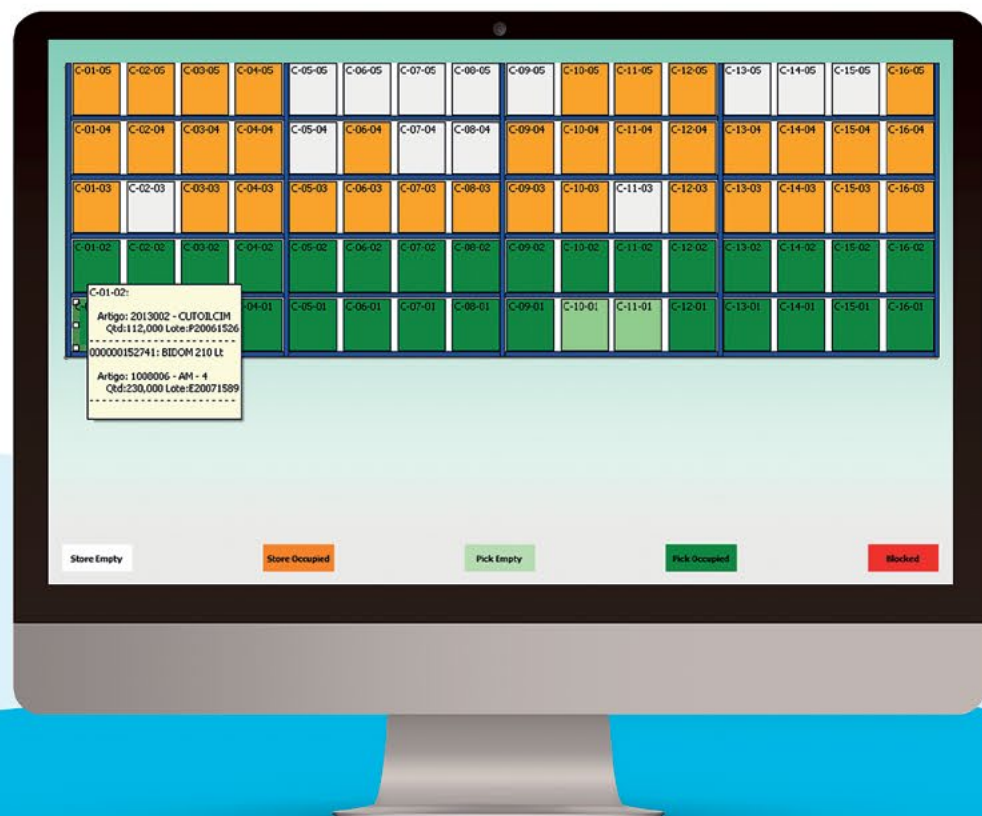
C-01-05 C-02-05 C-03-05 C-04-05 C-05-05 C-06-05 C-07-05 C-08-05 C-09-05 C-10-05 C-11-05 C-12-05 C-13-05 C-14-05 C-15-05 C-16-05

C-01-04 C-02-04 C-03-04 C-04-04 C-05-04 C-06-04 C-07-04 C-08-04 C-09-04 C-10-04 C-11-04 C-12-04 C-13-04 C-14-04 C-15-04 C-16-04

C-01-03 C-02-03 C-03-03 C-04-03 C-05-03 C-06-03 C-07-03 C-08-03 C-09-03 C-10-03 C-11-03 C-12-03 C-13-03 C-14-03 C-15-03 C-16-03

C-01-02 C-02-02 C-03-02 C-04-02 C-05-02 C-06-02 C-07-02 C-08-02 C-09-02 C-10-02 C-11-02 C-12-02 C-13-02 C-14-02 C-15-02 C-16-02

C-04-01 C-05-01 C-06-01 C-07-01 C-08-01 C-09-01 C-10-01 C-11-01 C-12-01 C-13-01 C-14-01 C-15-01 C-16-01

C-01-02:
Artigo: 2013002 - CUTOILCIM
Qtd:112,000 Lote:P20061526
000000152741: BIDOM 210 Lt
Artigo: 1000006 - AM - 4
Qtd:230,000 Lote:E20071589

Store Empty
Store Occupied
Pick Empty
Pick Occupied
Blocked